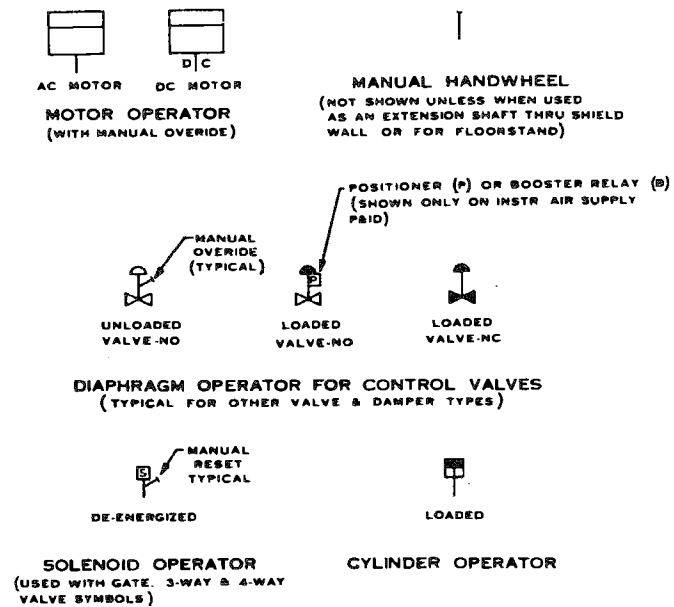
D C

AC MOTOR DC MOTOR

MOTOR OPERATOR
(WITH MANUAL OVERIDE)

MANUAL HANDWHEEL
(NOT SHOWN UNLESS WHEN USED AS AN EXTENSION SHAFT THRU SHIELD WALL OR FOR FLOORSTAND)

POSITIONER (P) OR BOOSTER RELAY (B)
(SHOWN ONLY ON INSTR AIR SUPPLY P&ID)

MANUAL OVERIDE (TYPICAL)

P

UNLOADED VALVE-NO

LOADED VALVE-NO

LOADED VALVE-NC

DIAPHRAGM OPERATOR FOR CONTROL VALVES
(TYPICAL FOR OTHER VALVE & DAMPER TYPES)

MANUAL RESET TYPICAL

S

DE-ENERGIZED

LOADED

SOLENOID OPERATOR
(USED WITH GATE, 3-WAY & 4-WAY VALVE SYMBOLS)

CYLINDER OPERATOR